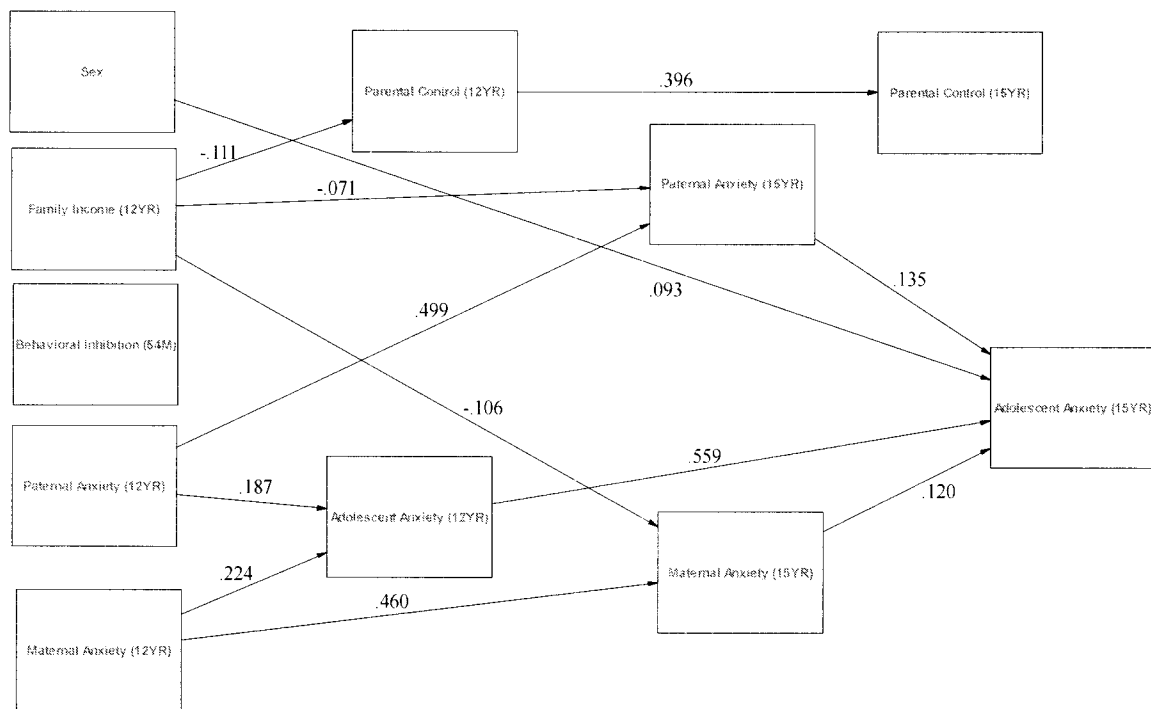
Sex

Parental Control (12YR)

.396

Parental Control (15YR)

-.111

-.071

Paternal Anxiety (15YR)

Family Income (12YR)

.135

.093

.499

Behavioral Inhibition (54M)

Adolescent Anxiety (15YR)

-.106

.559

Paternal Anxiety (12YR)

.187

Adolescent Anxiety (12YR)

.120

.224

Maternal Anxiety (15YR)

.460

Maternal Anxiety (12YR)